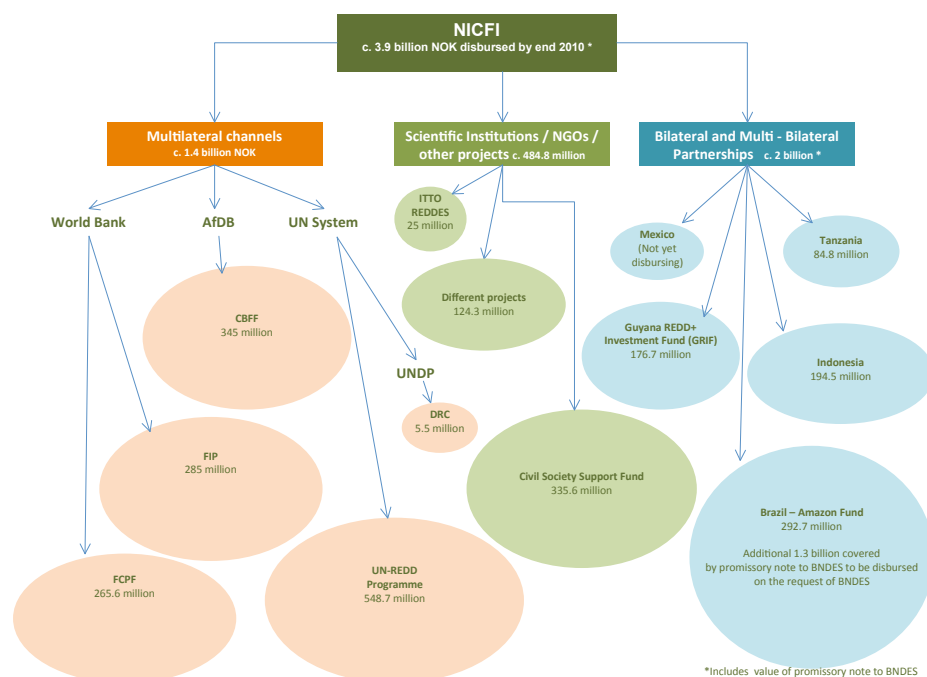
NICFI
c. 3.9 billion NOK disbursed by end 2010 *

Multilateral channels
c. 1.4 billion NOK

Scientific Institutions / NGOs / other projects c. 484.8 million

Bilateral and Multi - Bilateral Partnerships c. 2 billion *

World Bank

AfDB

UN System

CBFF
345 million

FIP
285 million

FCPF
265.6 million

UNDP

DRC
5.5 million

UN-REDD Programme
548.7 million

ITTO REDDES
25 million

Different projects
124.3 million

Civil Society Support Fund
335.6 million

Mexico
(Not yet disbursing)

Tanzania
84.8 million

Guyana REDD+ Investment Fund (GRIF)
176.7 million

Indonesia
194.5 million

Brazil – Amazon Fund
292.7 million

Additional 1.3 billion covered by promissory note to BNDES to be disbursed on the request of BNDES

*Includes value of promissory note to BNDES